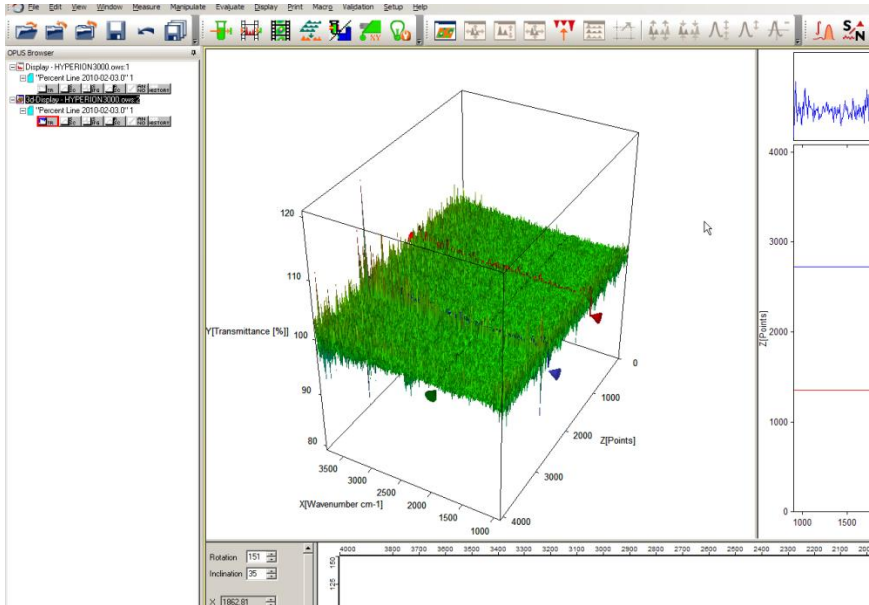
File Edit View Window Measure Manipulate Evaluate Display Print Macro Validation Setup Help

OPUS Browser
Display - HYPERION3000.ows:1
"Percent Line 2010-02-03.0" 1
3d-Display - HYPERION3000.ows:2
"Percent Line 2010-02-03.0" 1

120
110
Y[Transmittance [%]] 100
90
80
3500
3000
2500
2000
1500
1000
X[Wavenumber cm-1]
0
1000
2000
Z[Points]
3000
4000

4000
3000
Z[Points] 2000
1000
1000
1500

Rotation 151
Inclination 35
X 1862.81

4000 3800 3700 3600 3500 3400 3300 3200 3100 3000 2900 2800 2700 2600 2500 2400 2300 2200 2100 200
150
125